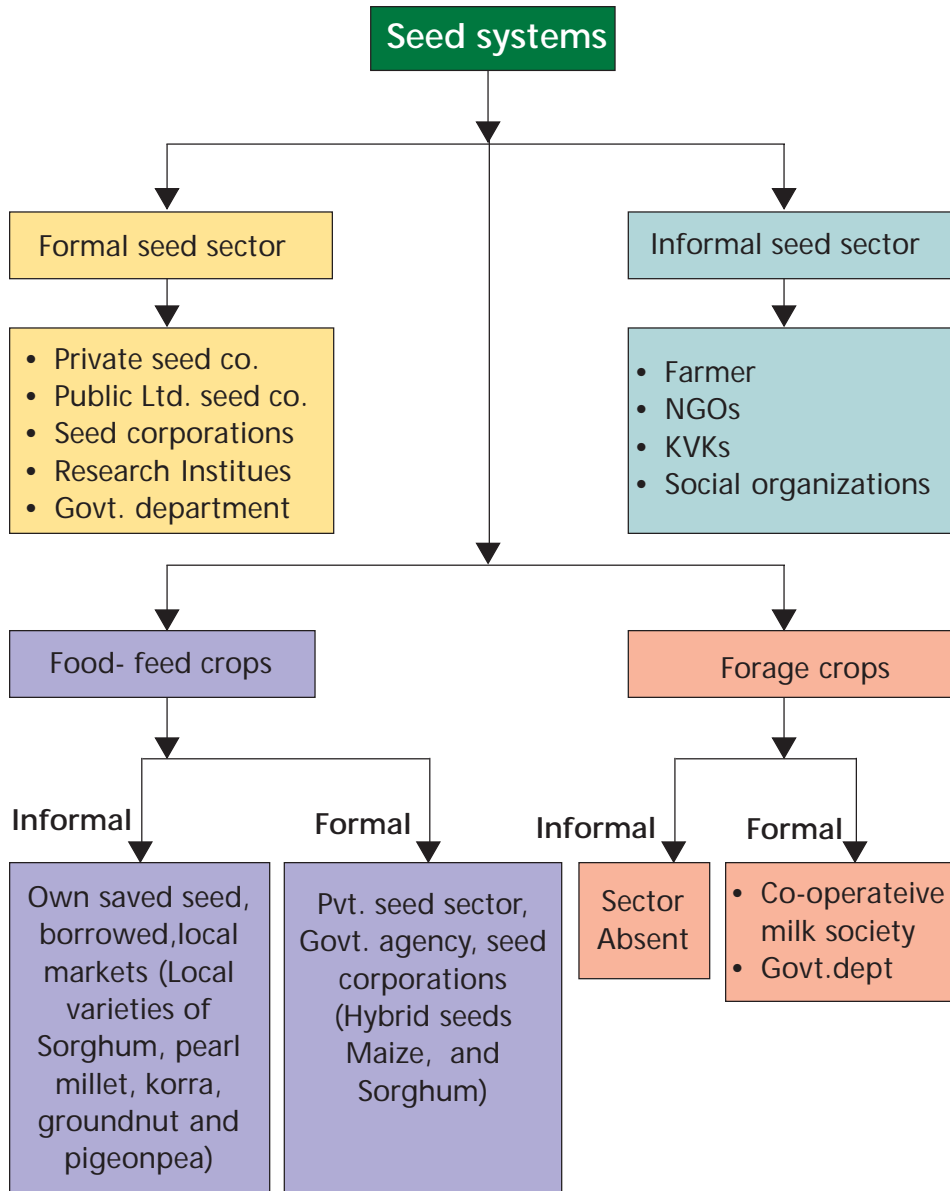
Seed systems

Formal seed sector

- Private seed co.
- Public Ltd. seed co.
- Seed corporations
- Research Institues
- Govt. department

Informal seed sector

- Farmer
- NGOs
- KVKs
- Social organizations

Food- feed crops

Informal

Own saved seed, borrowed,local markets (Local varieties of Sorghum, pearl millet, korra, groundnut and pigeonpea)

Formal

Pvt. seed sector, Govt. agency, seed corporations (Hybrid seeds Maize, and Sorghum)

Forage crops

Informal

Sector Absent

Formal

- Co-operateive milk society
- Govt.dept